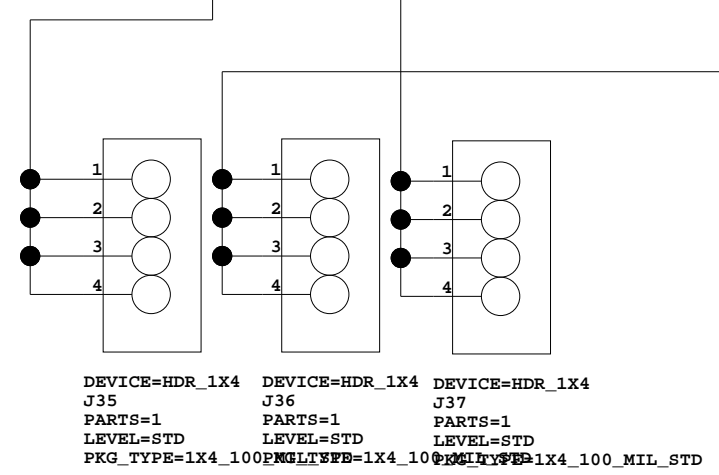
1
2
3
4

1
2
3
4

1
2
3
4

DEVICE=HDR_1X4
J35
PARTS=1
LEVEL=STD
PKG_TYPE=1X4_100_MIL_STD

DEVICE=HDR_1X4
J36
PARTS=1
LEVEL=STD
PKG_TYPE=1X4_100_MIL_STD

DEVICE=HDR_1X4
J37
PARTS=1
LEVEL=STD
PKG_TYPE=1X4_100_MIL_STD